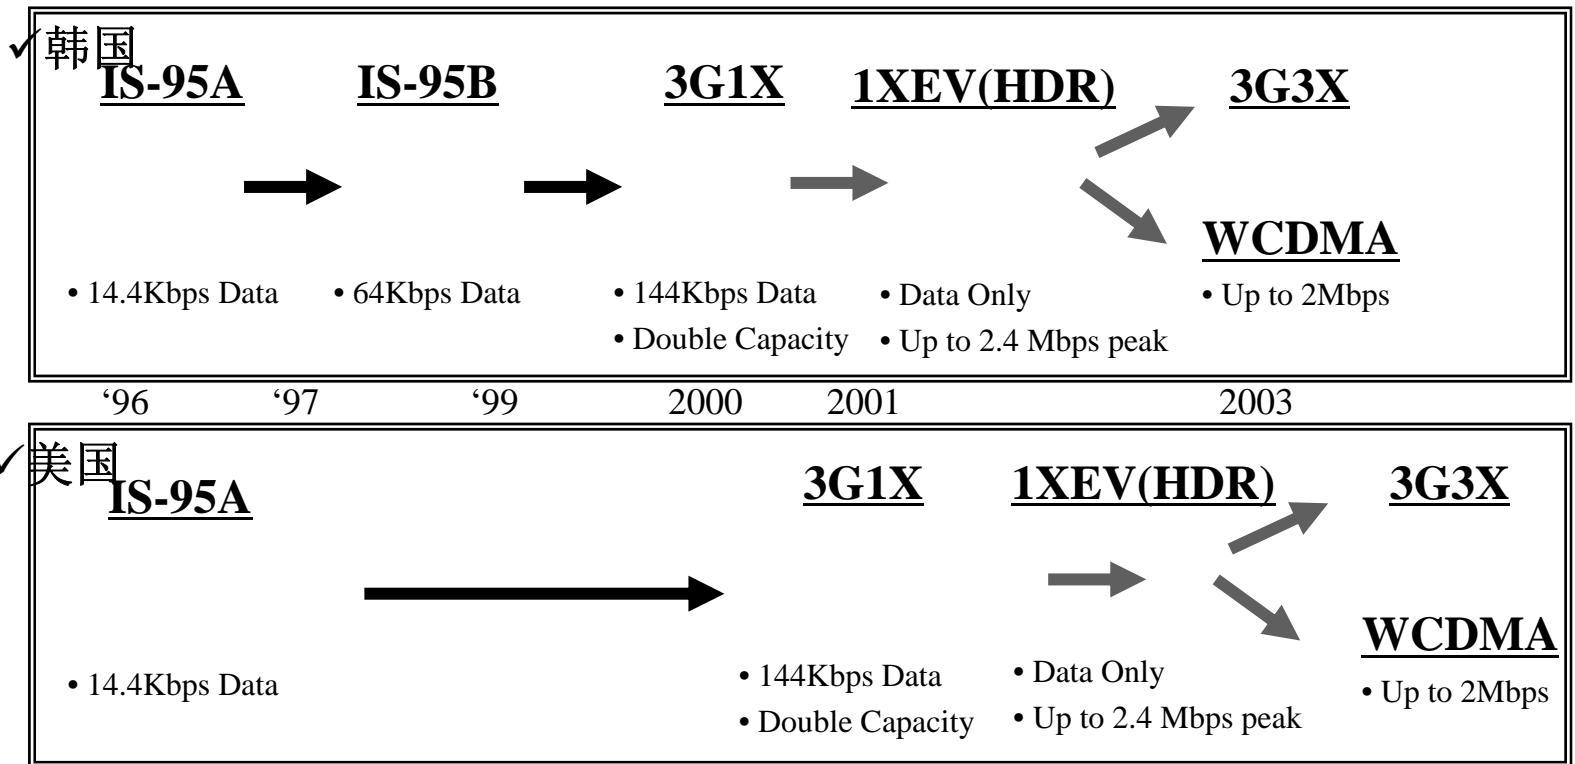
✓韩国

IS-95A IS-95B 3G1X 1XEV(HDR) 3G3X

WCDMA

• 14.4Kbps Data
• 64Kbps Data
• 144Kbps Data
• Double Capacity
• Data Only
• Up to 2.4 Mbps peak
• Up to 2Mbps

‘96 ‘97 ‘99 2000 2001 2003

✓美国

IS-95A 3G1X 1XEV(HDR) 3G3X

WCDMA

• 14.4Kbps Data
• 144Kbps Data
• Double Capacity
• Data Only
• Up to 2.4 Mbps peak
• Up to 2Mbps